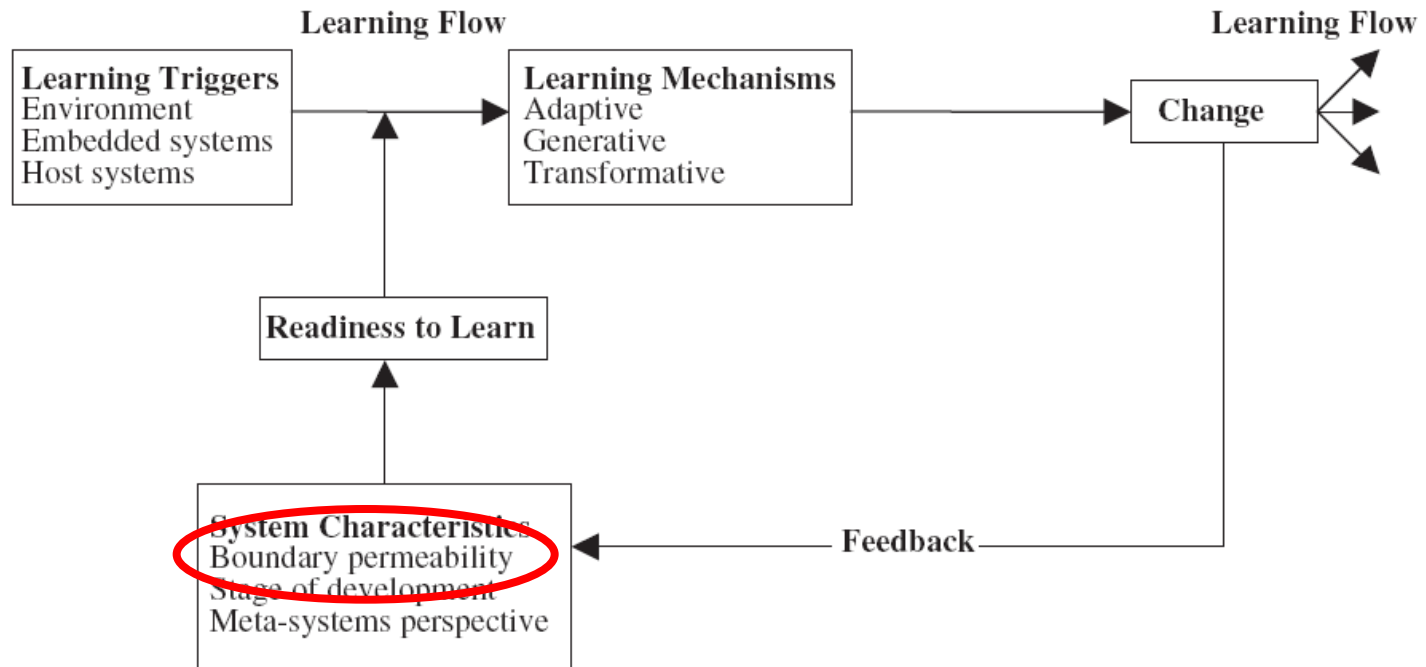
Learning Flow

Learning Flow

Learning Triggers
Environment
Embedded systems
Host systems

Learning Mechanisms
Adaptive
Generative
Transformative

Change

Readiness to Learn

System Characteristics
Boundary permeability
Stage of development
Meta-systems perspective

Feedback